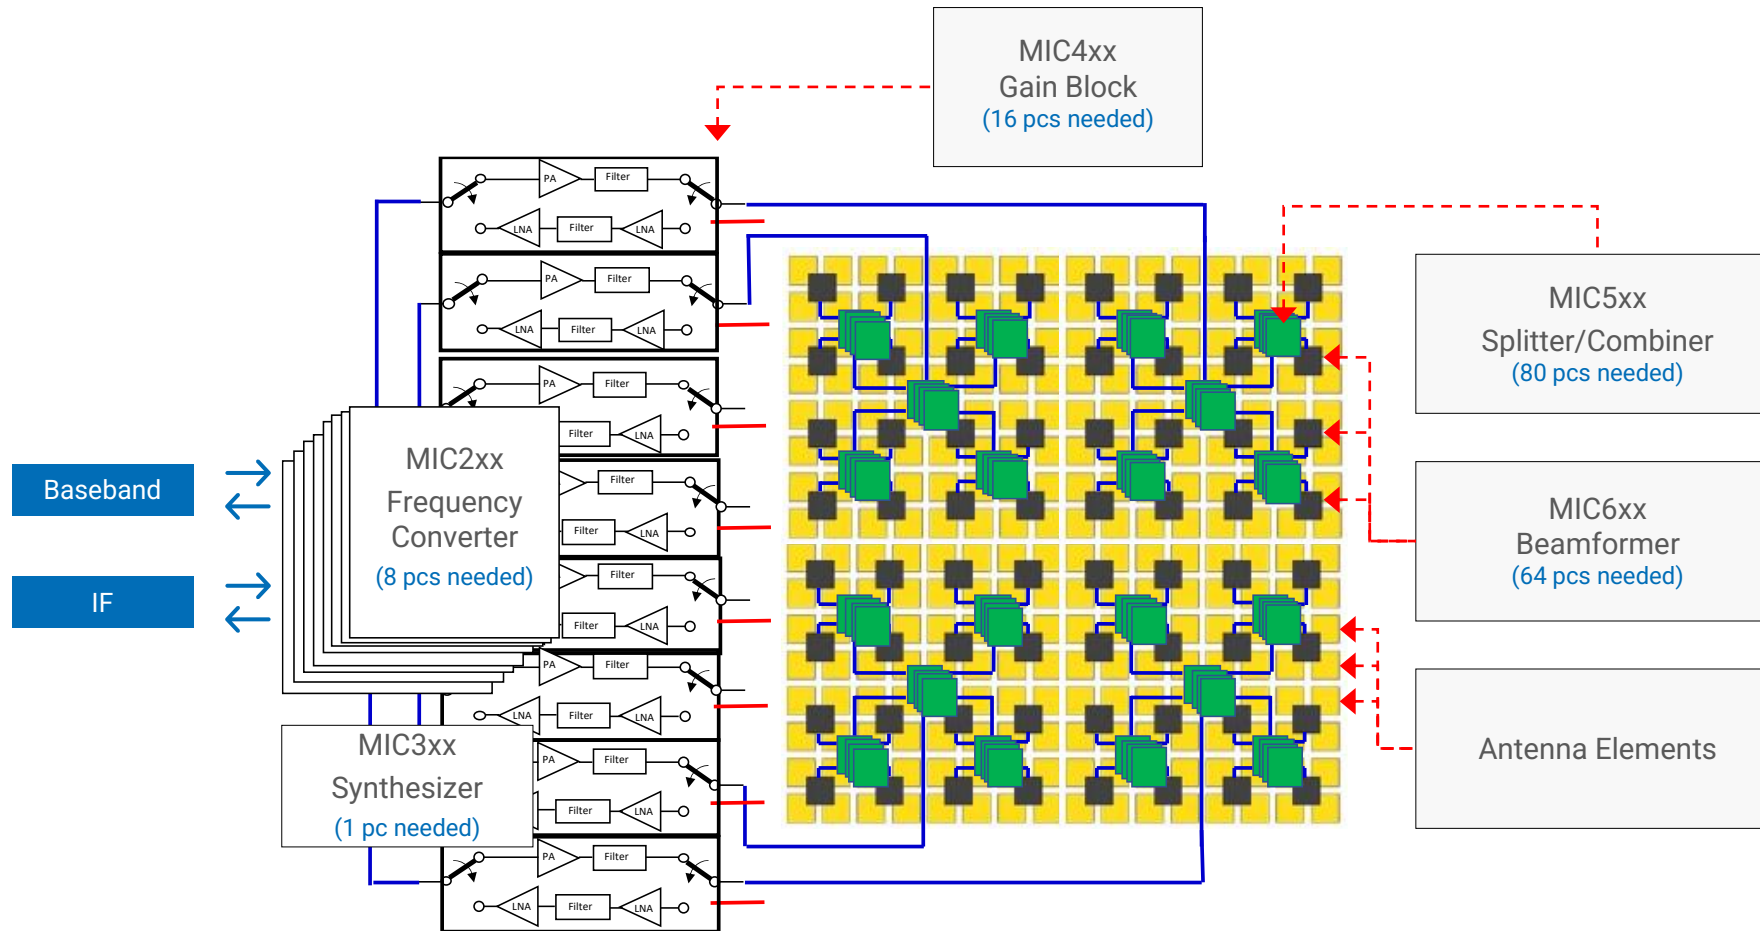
MIC4xx
Gain Block
(16 pcs needed)

MIC5xx
Splitter/Combiner
(80 pcs needed)

MIC6xx
Beamformer
(64 pcs needed)

Antenna Elements

Baseband

IF

MIC2xx
Frequency
Converter
(8 pcs needed)

MIC3xx
Synthesizer
(1 pc needed)

PA
Filter
LNA
Filter
LNA

PA
Filter
LNA
Filter
LNA

PA
Filter
Filter
LNA

Filter
Filter
LNA

Filter
Filter
LNA

PA
Filter
LNA
Filter
LNA

PA
Filter
Filter
LNA

PA
Filter
LNA
Filter
LNA